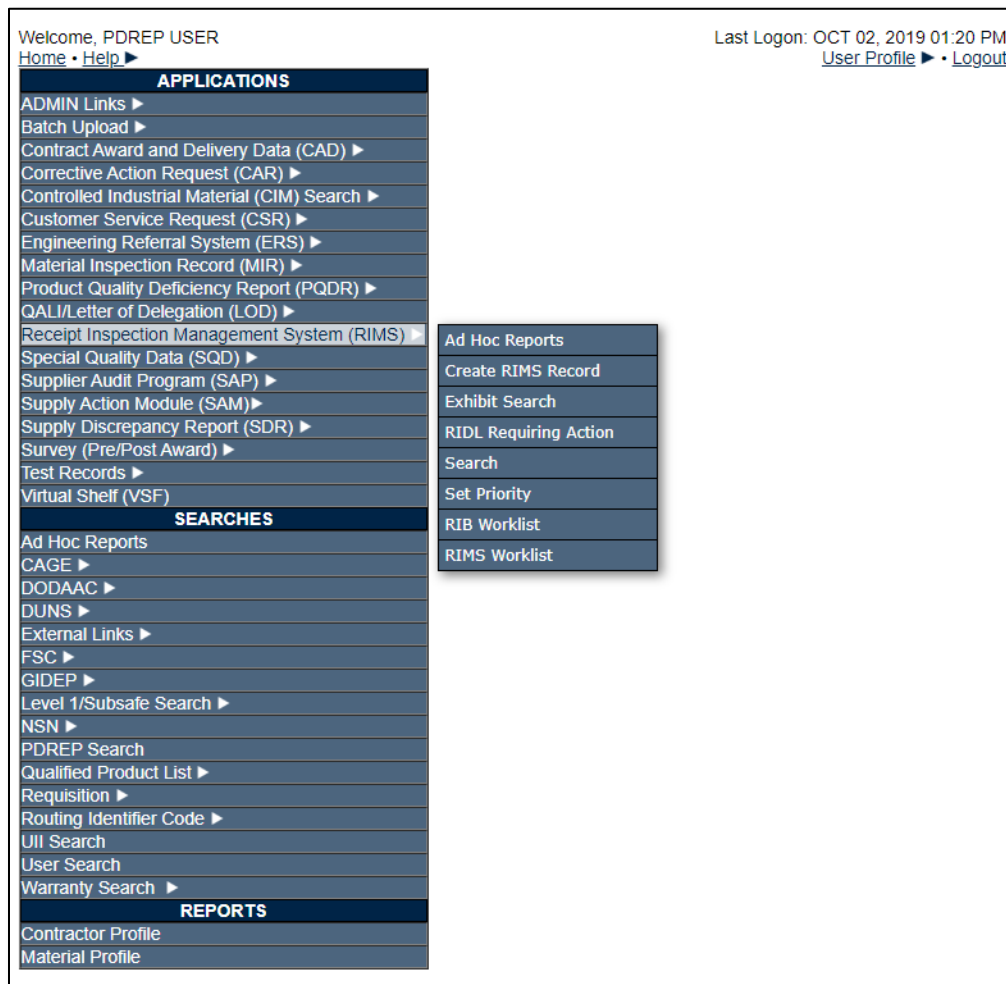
Welcome, PDREP USER
Home • Help ►

Last Logon: OCT 02, 2019 01:20 PM
User Profile ► • Logout

APPLICATIONS
ADMIN Links ►
Batch Upload ►
Contract Award and Delivery Data (CAD) ►
Corrective Action Request (CAR) ►
Controlled Industrial Material (CIM) Search ►
Customer Service Request (CSR) ►
Engineering Referral System (ERS) ►
Material Inspection Record (MIR) ►
Product Quality Deficiency Report (PQDR) ►
QALI/Letter of Delegation (LOD) ►
Receipt Inspection Management System (RIMS) ►
Special Quality Data (SQD) ►
Supplier Audit Program (SAP) ►
Supply Action Module (SAM)►
Supply Discrepancy Report (SDR) ►
Survey (Pre/Post Award) ►
Test Records ►
Virtual Shelf (VSF)

Ad Hoc Reports
Create RIMS Record
Exhibit Search
RIDL Requiring Action
Search
Set Priority
RIB Worklist
RIMS Worklist

SEARCHES
Ad Hoc Reports
CAGE ►
DODAAC ►
DUNS ►
External Links ►
FSC ►
GIDEP ►
Level 1/Subsafe Search ►
NSN ►
PDREP Search
Qualified Product List ►
Requisition ►
Routing Identifier Code ►
UII Search
User Search
Warranty Search ►
REPORTS
Contractor Profile
Material Profile